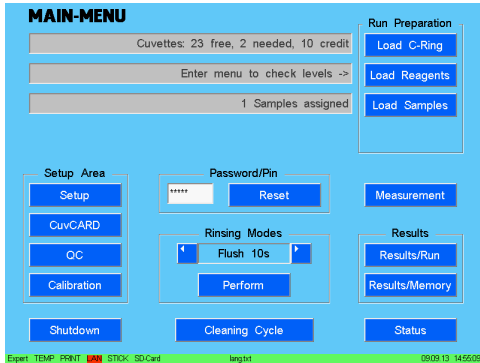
MAIN-MENU

Cuvettes: 23 free, 2 needed, 10 credit

Enter menu to check levels ->

1 Samples assigned

Run Preparation

Load C-Ring

Load Reagents

Load Samples

Setup Area

Setup

CuvCARD

QC

Calibration

Password/Pin

*****

Reset

Rinsing Modes

Flush 10s

Perform

Measurement

Results

Results/Run

Results/Memory

Shutdown

Cleaning Cycle

Status

Expert TEMP PRINT LAN STICK SD-Card lang.txt 09.09.13 14:55:09